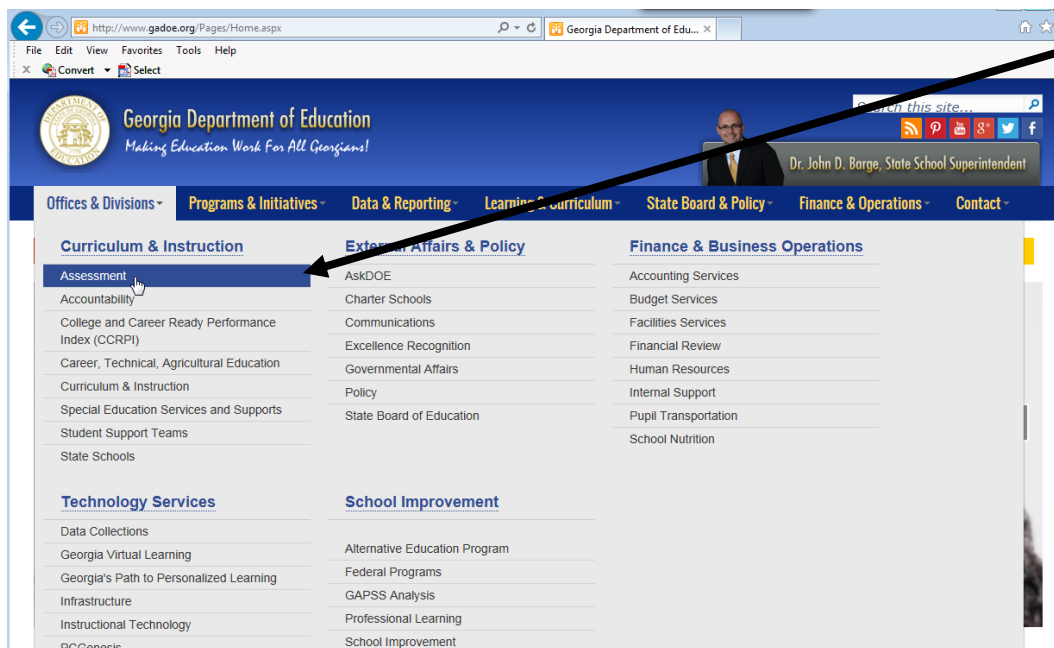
http://www.gadoe.org/Pages/Home.aspx
Georgia Department of Edu... ×

File Edit View Favorites Tools Help

× Convert ▾ Select

Georgia Department of Education
Making Education Work For All Georgians!

Search this site...

Dr. John D. Barge, State School Superintendent

Offices & Divisions ▾ Programs & Initiatives ▾ Data & Reporting ▾ Learning & Curriculum ▾ State Board & Policy ▾ Finance & Operations ▾ Contact ▾

Curriculum & Instruction
Assessment
Accountability
College and Career Ready Performance Index (CCRPI)
Career, Technical, Agricultural Education
Curriculum & Instruction
Special Education Services and Supports
Student Support Teams
State Schools

External Affairs & Policy
AskDOE
Charter Schools
Communications
Excellence Recognition
Governmental Affairs
Policy
State Board of Education

Finance & Business Operations
Accounting Services
Budget Services
Facilities Services
Financial Review
Human Resources
Internal Support
Pupil Transportation
School Nutrition

Technology Services
Data Collections
Georgia Virtual Learning
Georgia's Path to Personalized Learning
Infrastructure
Instructional Technology
PCGenesis

School Improvement
Alternative Education Program
Federal Programs
GAPSS Analysis
Professional Learning
School Improvement